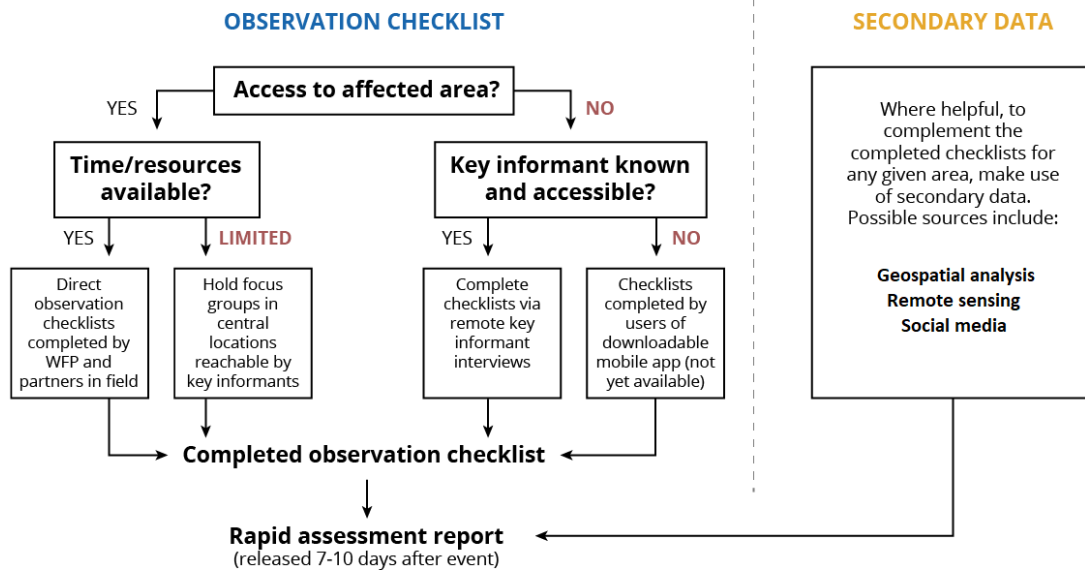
OBSERVATION CHECKLIST

SECONDARY DATA

Access to affected area?

YES

NO

Time/resources available?

Key informant known and accessible?

YES

LIMITED

YES

NO

Direct observation checklists completed by WFP and partners in field

Hold focus groups in central locations reachable by key informants

Complete checklists via remote key informant interviews

Checklists completed by users of downloadable mobile app (not yet available)

Where helpful, to complement the completed checklists for any given area, make use of secondary data. Possible sources include:

Geospatial analysis
Remote sensing
Social media

Completed observation checklist

Rapid assessment report
(released 7-10 days after event)